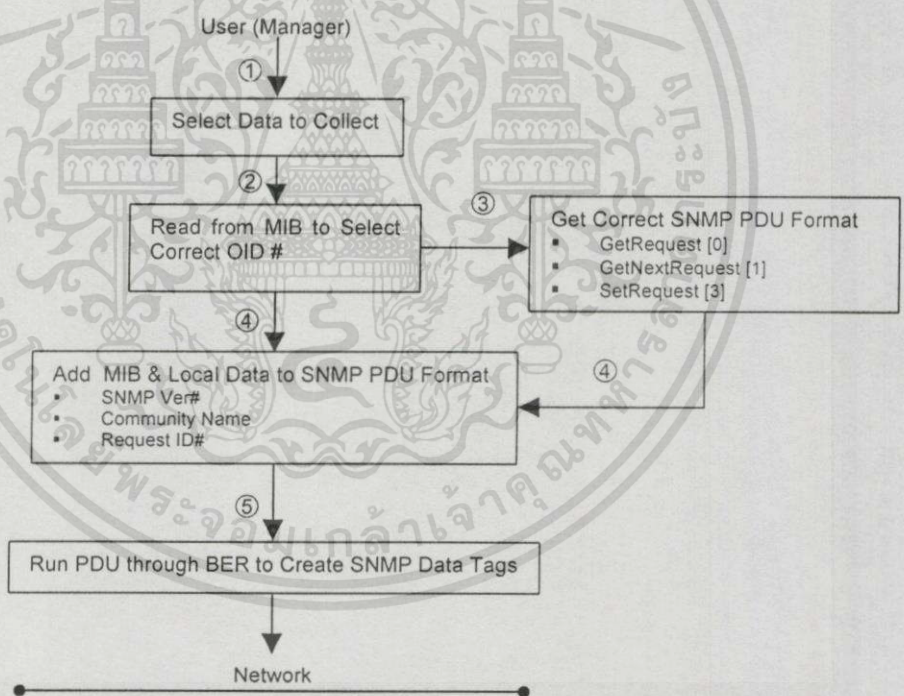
User (Manager)

①

Select Data to Collect

②

Read from MIB to Select Correct OID #

③

Get Correct SNMP PDU Format
- GetRequest [0]
- GetNextRequest [1]
- SetRequest [3]

④

④

Add MIB & Local Data to SNMP PDU Format
- SNMP Ver#
- Community Name
- Request ID#

⑤

Run PDU through BER to Create SNMP Data Tags

Network